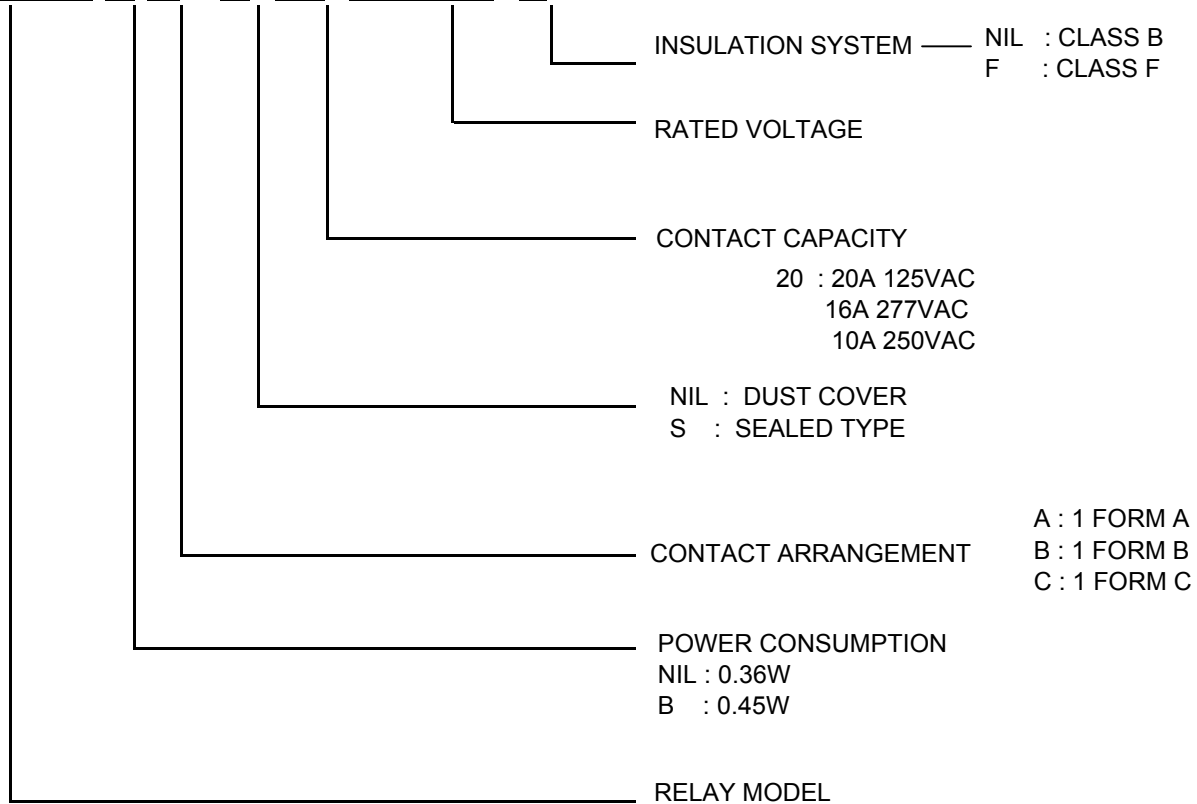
INSULATION SYSTEM —— NIL : CLASS B
F : CLASS F

RATED VOLTAGE

CONTACT CAPACITY

20 : 20A 125VAC
16A 277VAC
10A 250VAC

NIL : DUST COVER
S : SEALED TYPE

CONTACT ARRANGEMENT
A : 1 FORM A
B : 1 FORM B
C : 1 FORM C

POWER CONSUMPTION
NIL : 0.36W
B : 0.45W

RELAY MODEL